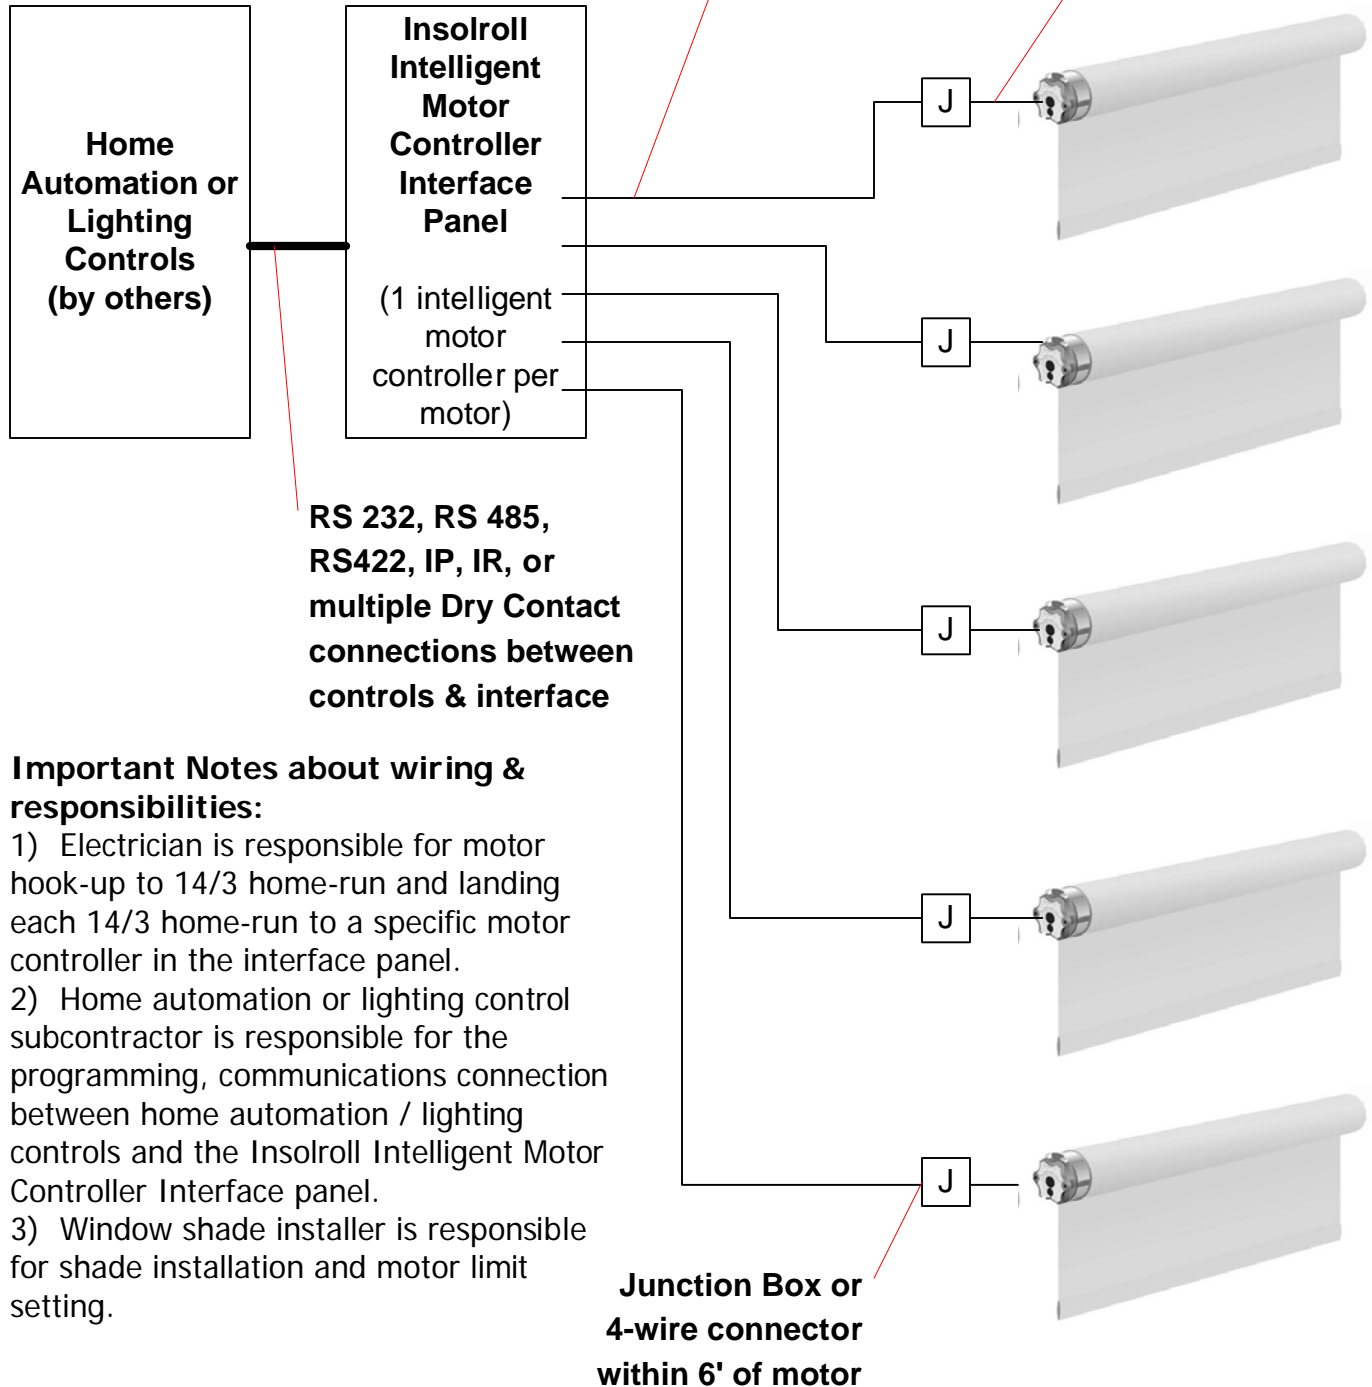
Home Automation or Lighting Controls (by others)

Insolroll Intelligent Motor Controller Interface Panel

(1 intelligent motor controller per motor)

J

J

J

J

J

RS 232, RS 485, RS422, IP, IR, or multiple Dry Contact connections between controls & interface

Important Notes about wiring & responsibilities:
1) Electrician is responsible for motor hook-up to 14/3 home-run and landing each 14/3 home-run to a specific motor controller in the interface panel.
2) Home automation or lighting control subcontractor is responsible for the programming, communications connection between home automation / lighting controls and the Insolroll Intelligent Motor Controller Interface panel.
3) Window shade installer is responsible for shade installation and motor limit setting.

Junction Box or 4-wire connector within 6' of motor